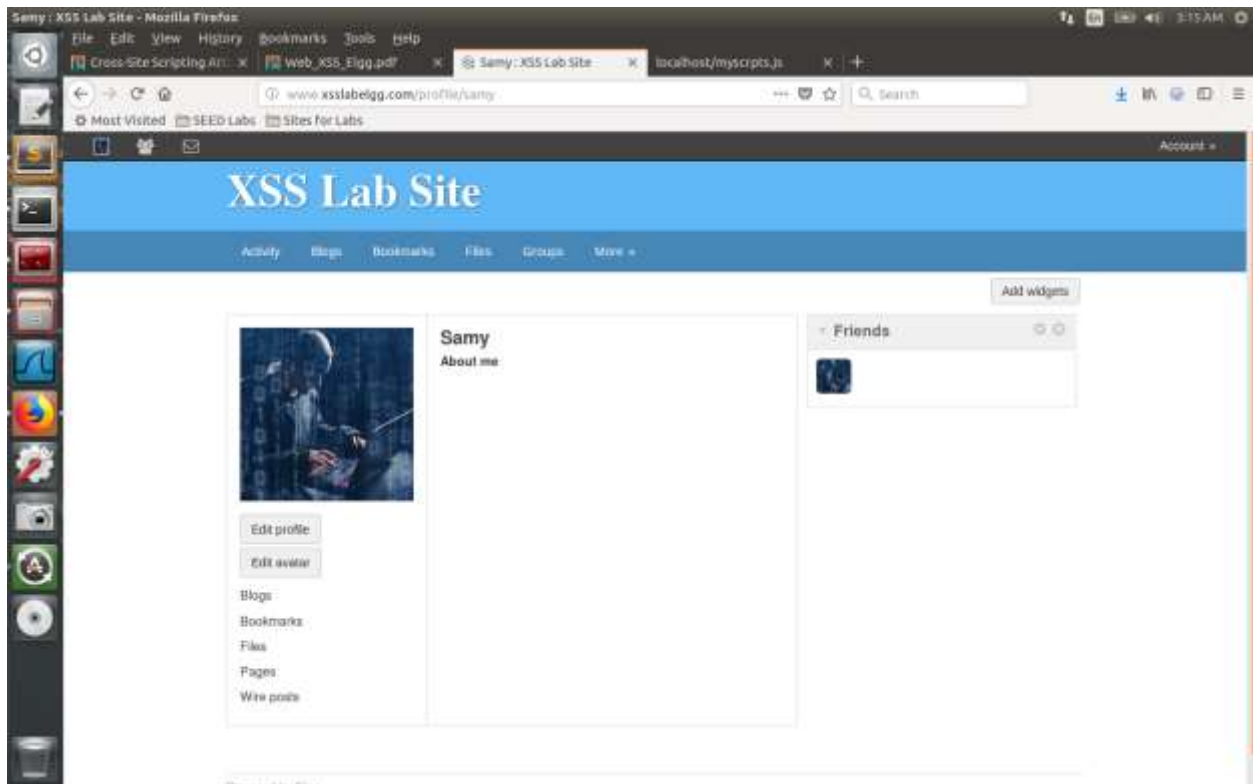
Samy : XSS Lab Site - Mozilla Firefox

En 3:15 AM

File Edit View History Bookmarks Tools Help

Cross-Site Scripting At ×
Web_XSS_Elgg.pdf ×
Samy : XSS Lab Site ×
localhost/myscripts.js ×
+

www.xsslabelgg.com/profile/samy

Search

Most Visited SEED Labs Sites for Labs

Account »

XSS Lab Site

Activity Blogs Bookmarks Files Groups More »

Add widgets

Samy

About me

Friends

Edit profile

Edit avatar

Blogs

Bookmarks

Files

Pages

Wire posts